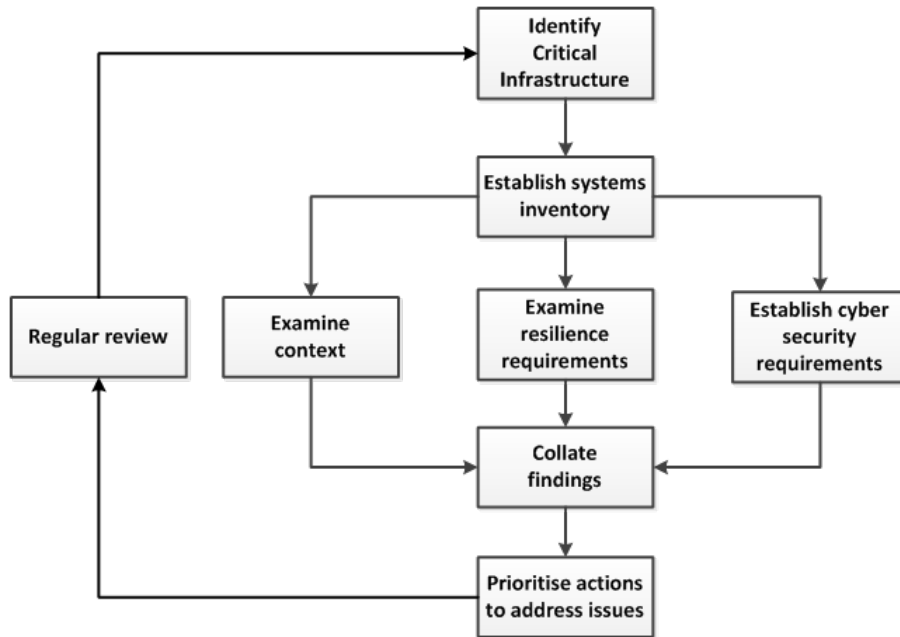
Identify Critical Infrastructure

Establish systems inventory

Regular review

Examine context

Examine resilience requirements

Establish cyber security requirements

Collate findings

Prioritise actions to address issues